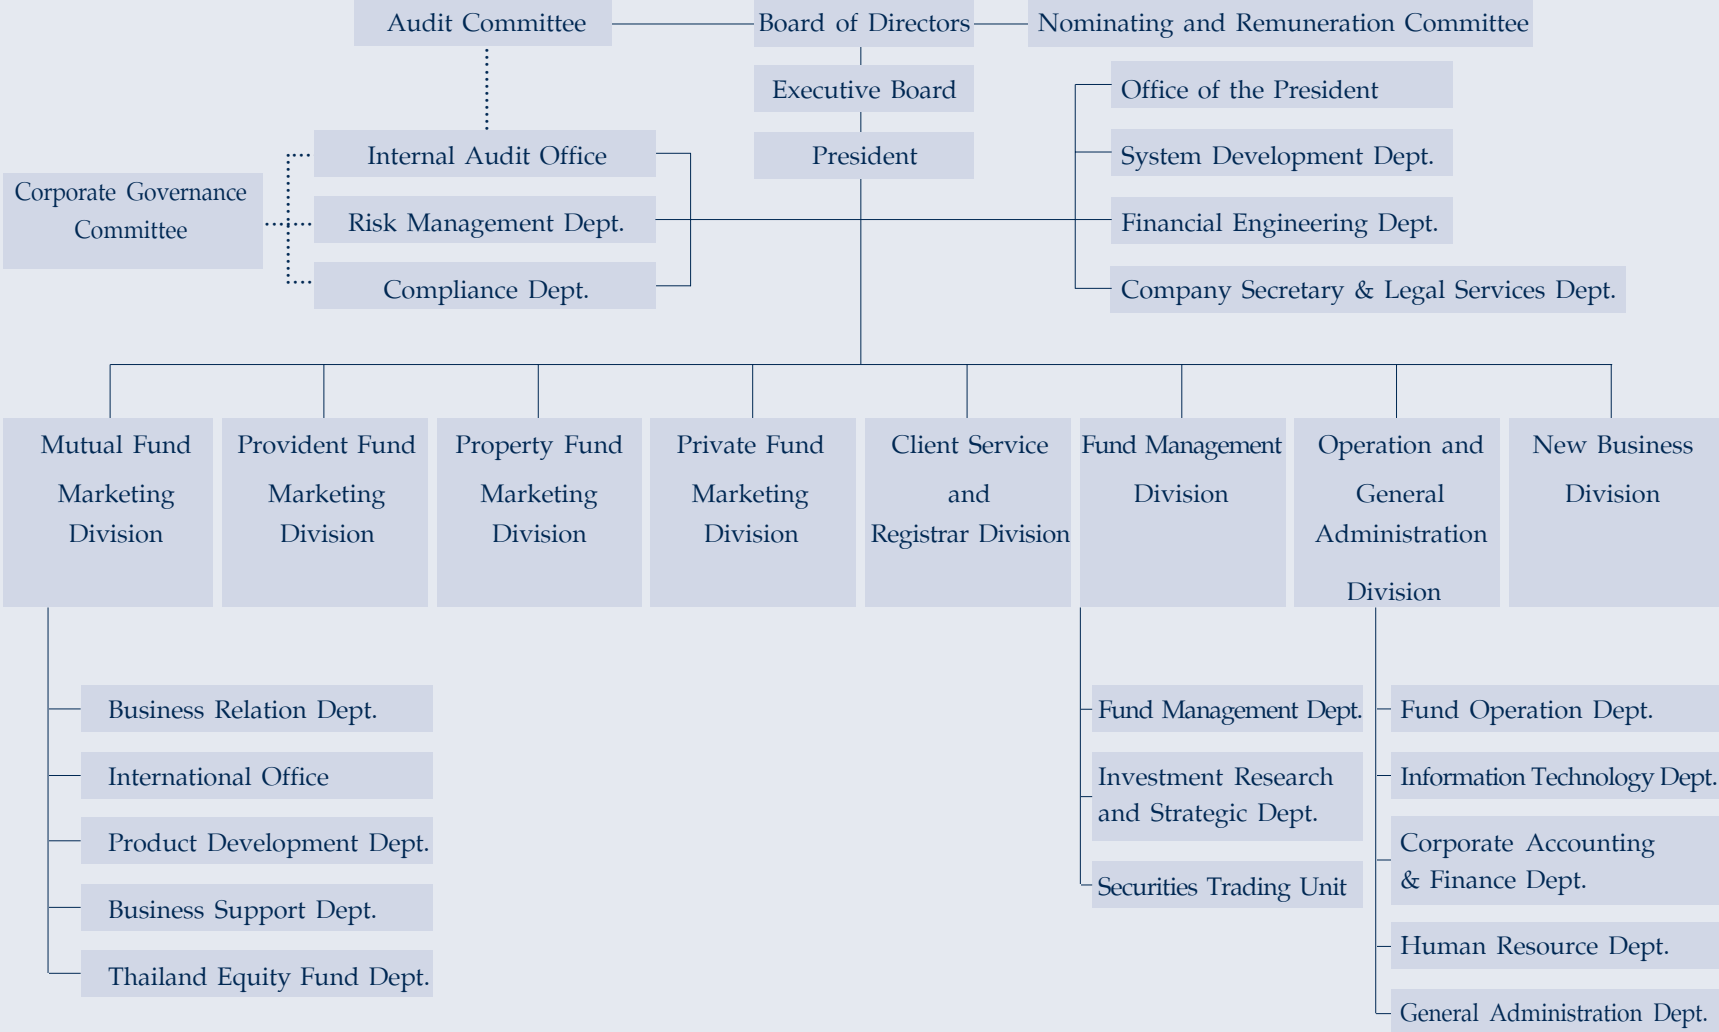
Audit Committee

Board of Directors

Nominating and Remuneration Committee

Executive Board

President

Office of the President

System Development Dept.

Financial Engineering Dept.

Company Secretary & Legal Services Dept.

Internal Audit Office

Corporate Governance Committee

Risk Management Dept.

Compliance Dept.

Mutual Fund Marketing Division

Provident Fund Marketing Division

Property Fund Marketing Division

Private Fund Marketing Division

Client Service and Registrar Division

Fund Management Division

Operation and General Administration Division

New Business Division

Business Relation Dept.

International Office

Product Development Dept.

Business Support Dept.

Thailand Equity Fund Dept.

Fund Management Dept.

Investment Research and Strategic Dept.

Securities Trading Unit

Fund Operation Dept.

Information Technology Dept.

Corporate Accounting & Finance Dept.

Human Resource Dept.

General Administration Dept.